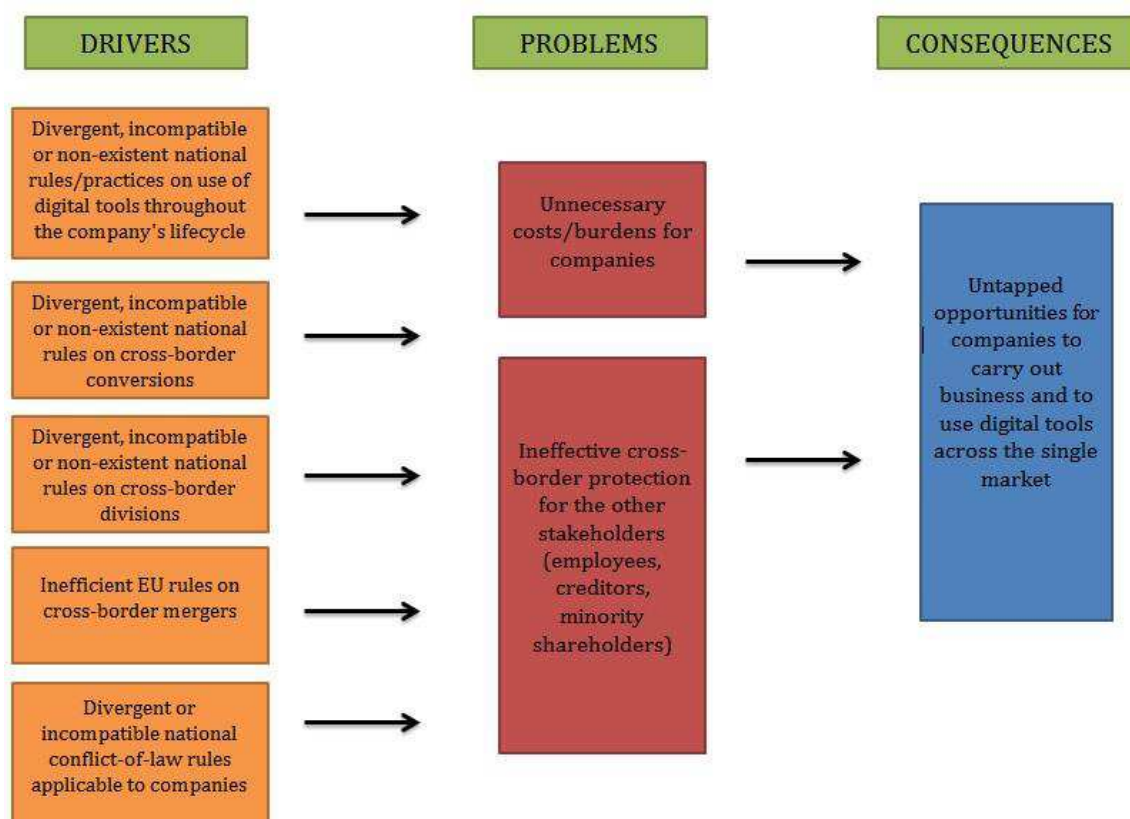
DRIVERS

PROBLEMS

CONSEQUENCES

Divergent, incompatible or non-existent national rules/practices on use of digital tools throughout the company's lifecycle

Divergent, incompatible or non-existent national rules on cross-border conversions

Divergent, incompatible or non-existent national rules on cross-border divisions

Inefficient EU rules on cross-border mergers

Divergent or incompatible national conflict-of-law rules applicable to companies

Unnecessary costs/burdens for companies

Ineffective cross-border protection for the other stakeholders (employees, creditors, minority shareholders)

Untapped opportunities for companies to carry out business and to use digital tools across the single market